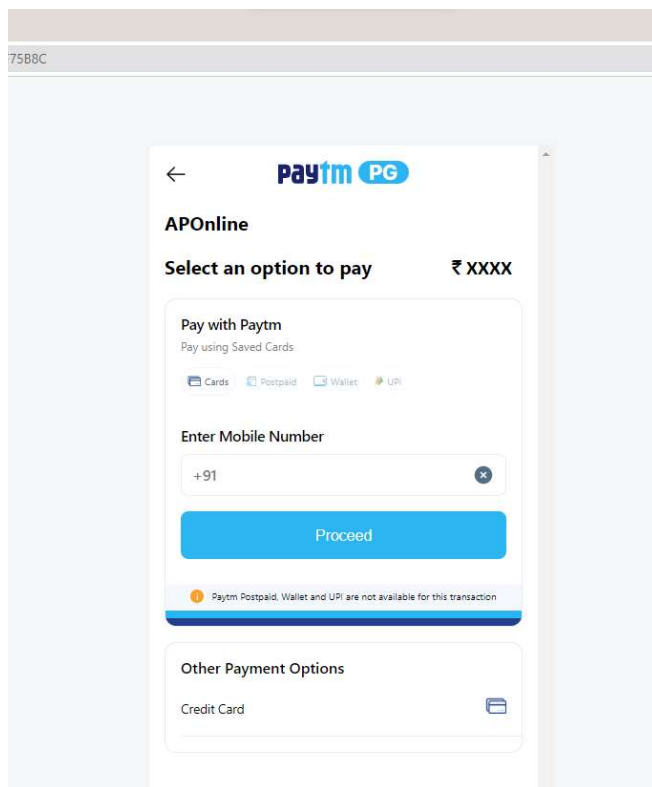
75B8C

Paytm PG

APOnline

Select an option to pay ₹ XXXX

Pay with Paytm
Pay using Saved Cards

Cards Postpaid Wallet UPI

Enter Mobile Number

+91

Proceed

Paytm Postpaid, Wallet and UPI are not available for this transaction

Other Payment Options

Credit Card